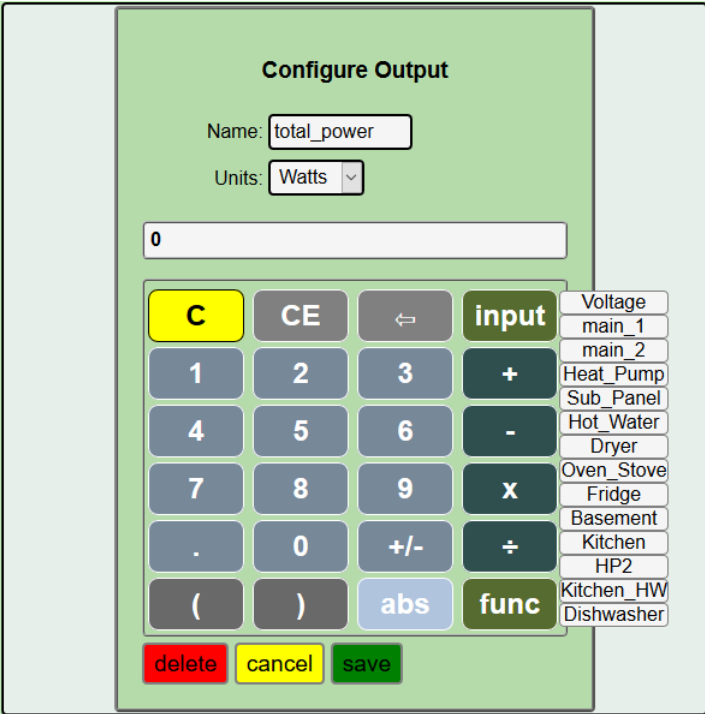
Configure Output

Name: total_power

Units: Watts

0

C CE ⇦ input
1 2 3 +
4 5 6 -
7 8 9 x
. 0 +/- ÷
( ) abs func

Voltage
main_1
main_2
Heat_Pump
Sub_Panel
Hot_Water
Dryer
Oven_Stove
Fridge
Basement
Kitchen
HP2
Kitchen_HW
Dishwasher

delete cancel save